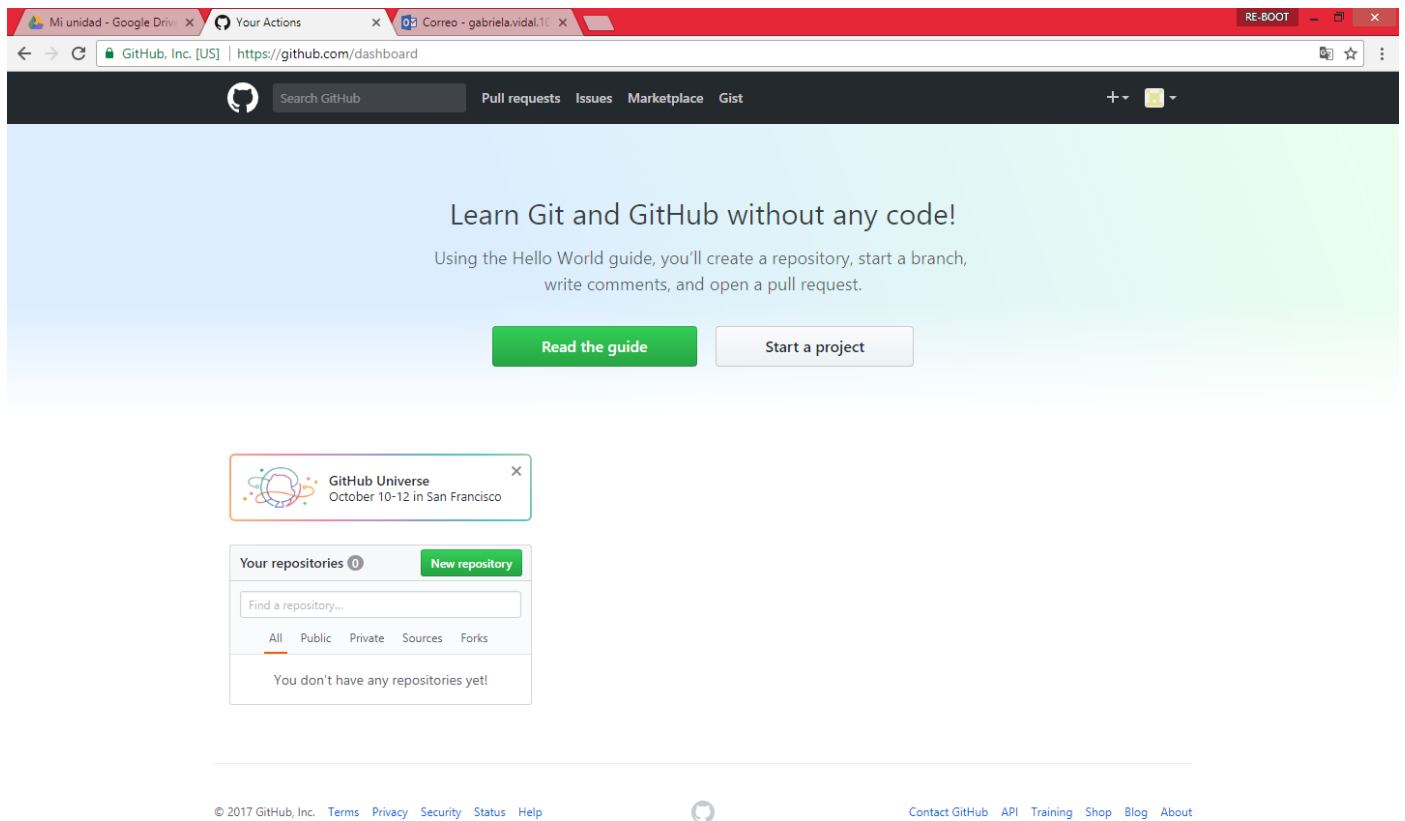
Mi unidad - Google Drive ×
Your Actions ×
Correo - gabriela.vidal.10 ×
RE-BOOT

GitHub, Inc. [US] | https://github.com/dashboard

Search GitHub
Pull requests Issues Marketplace Gist

Learn Git and GitHub without any code!

Using the Hello World guide, you'll create a repository, start a branch, write comments, and open a pull request.

Read the guide
Start a project

GitHub Universe
October 10-12 in San Francisco

Your repositories 0
New repository
Find a repository...
All Public Private Sources Forks
You don't have any repositories yet!

© 2017 GitHub, Inc. Terms Privacy Security Status Help
Contact GitHub API Training Shop Blog About